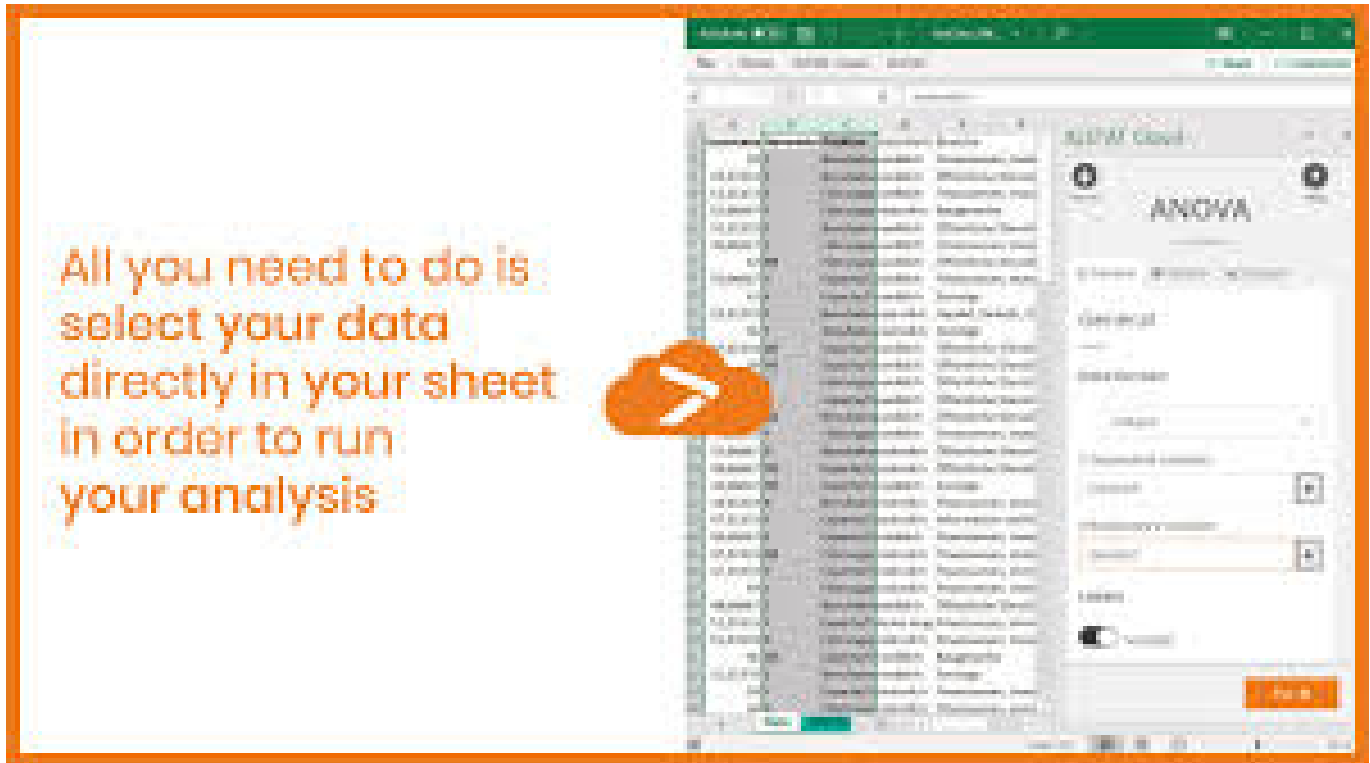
All you need to do is select your data directly in your sheet in order to run your analysis

XLSTAT Cloud

ANOVA

General

Data format

Quantitative variables:

Qualitative explanatory variables:

Labels

Run